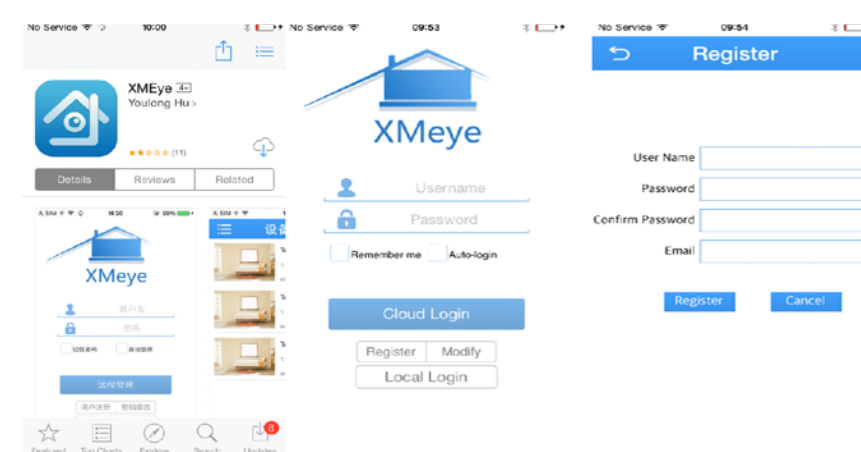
No Service 10:00

XMEye 4+
Youlong Hu >
★★☆☆☆ (11)

Details | Reviews | Related

XMeye

Featured | Top Charts | Explore | Search | Updates
8

No Service 09:53

XMeye

Username
Password
Remember me
Auto-login

Cloud Login
Register | Modify
Local Login

No Service 09:54

Register

User Name
Password
Confirm Password
Email

Register
Cancel